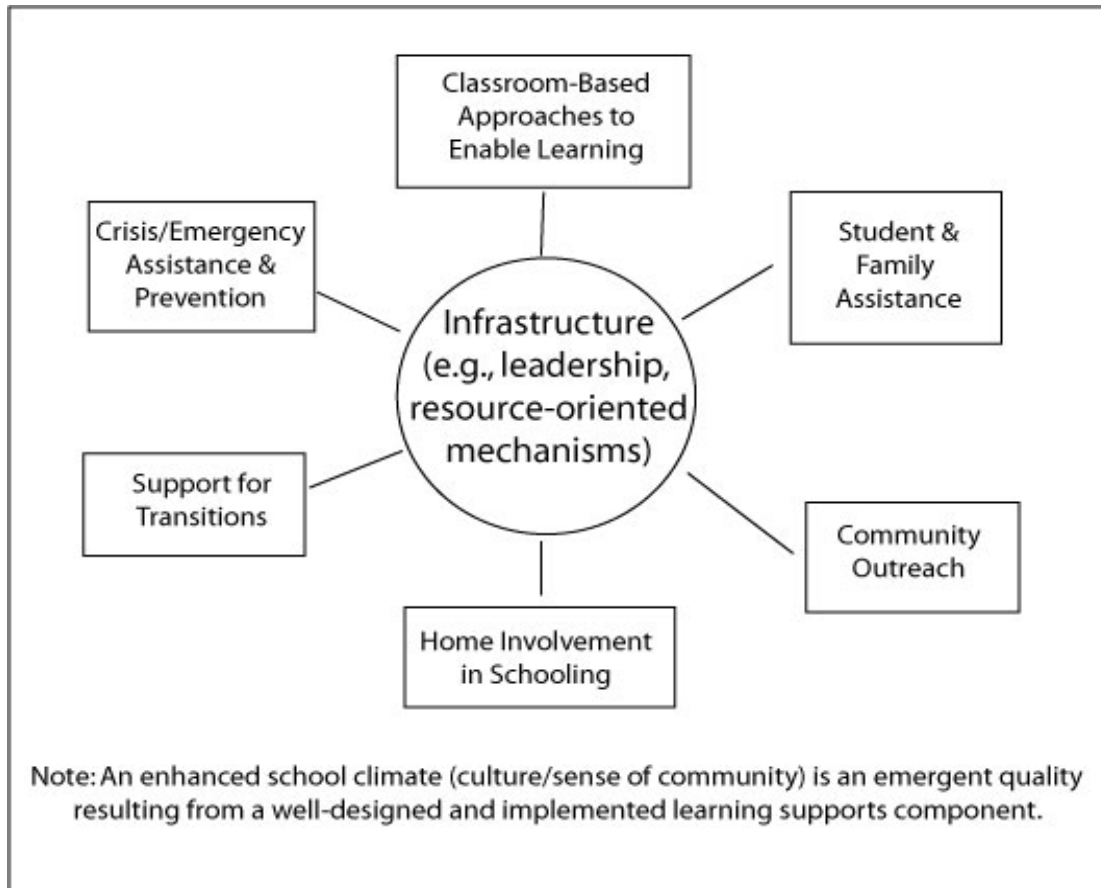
Classroom-Based Approaches to Enable Learning

Crisis/Emergency Assistance & Prevention

Student & Family Assistance

Infrastructure (e.g., leadership, resource-oriented mechanisms)

Support for Transitions

Community Outreach

Home Involvement in Schooling

Note: An enhanced school climate (culture/sense of community) is an emergent quality resulting from a well-designed and implemented learning supports component.